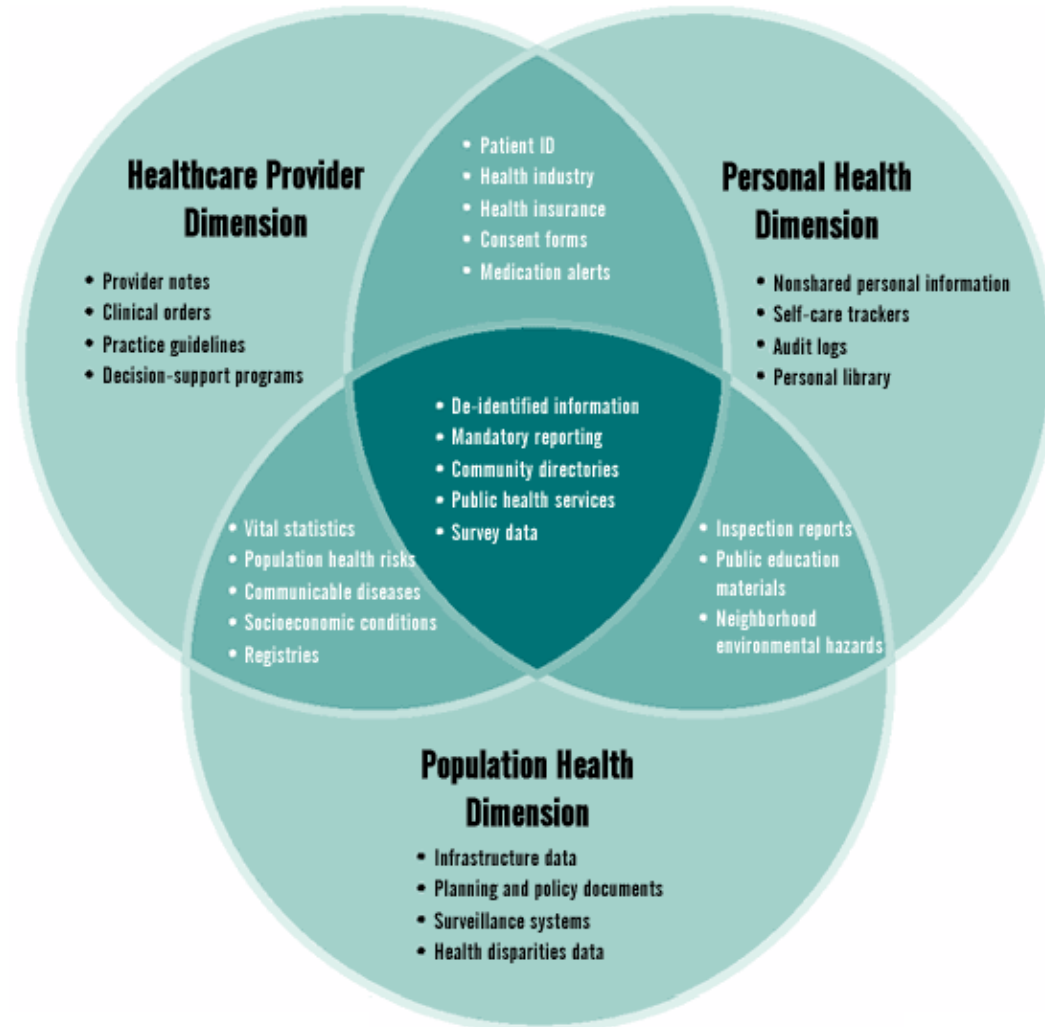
Healthcare Provider Dimension

• Provider notes
• Clinical orders
• Practice guidelines
• Decision-support programs

• Patient ID
• Health industry
• Health insurance
• Consent forms
• Medication alerts

Personal Health Dimension

• Nonshared personal information
• Self-care trackers
• Audit logs
• Personal library

• De-identified information
• Mandatory reporting
• Community directories
• Public health services
• Survey data

• Vital statistics
• Population health risks
• Communicable diseases
• Socioeconomic conditions
• Registries

• Inspection reports
• Public education materials
• Neighborhood environmental hazards

Population Health Dimension

• Infrastructure data
• Planning and policy documents
• Surveillance systems
• Health disparities data